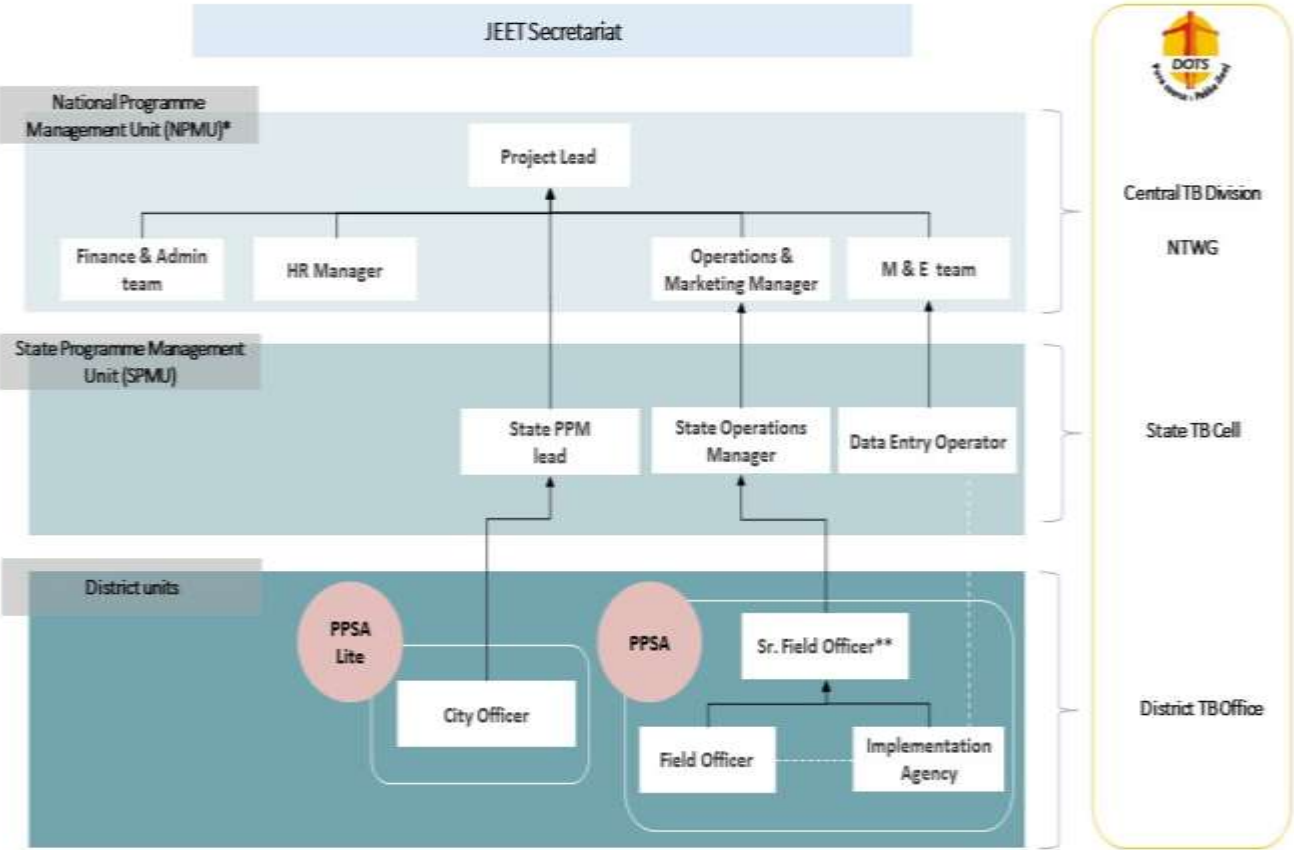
JEET Secretariat

National Programme Management Unit (NPMU)*

Project Lead

Finance & Admin team

HR Manager

Operations & Marketing Manager

M & E team

State Programme Management Unit (SPMU)

State PPM lead

State Operations Manager

Data Entry Operator

District units

PPSA Lite

City Officer

PPSA

Sr. Field Officer**

Field Officer

Implementation Agency

DOTS

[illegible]

Central TB Division

NTWG

State TB Cell

District TB Office